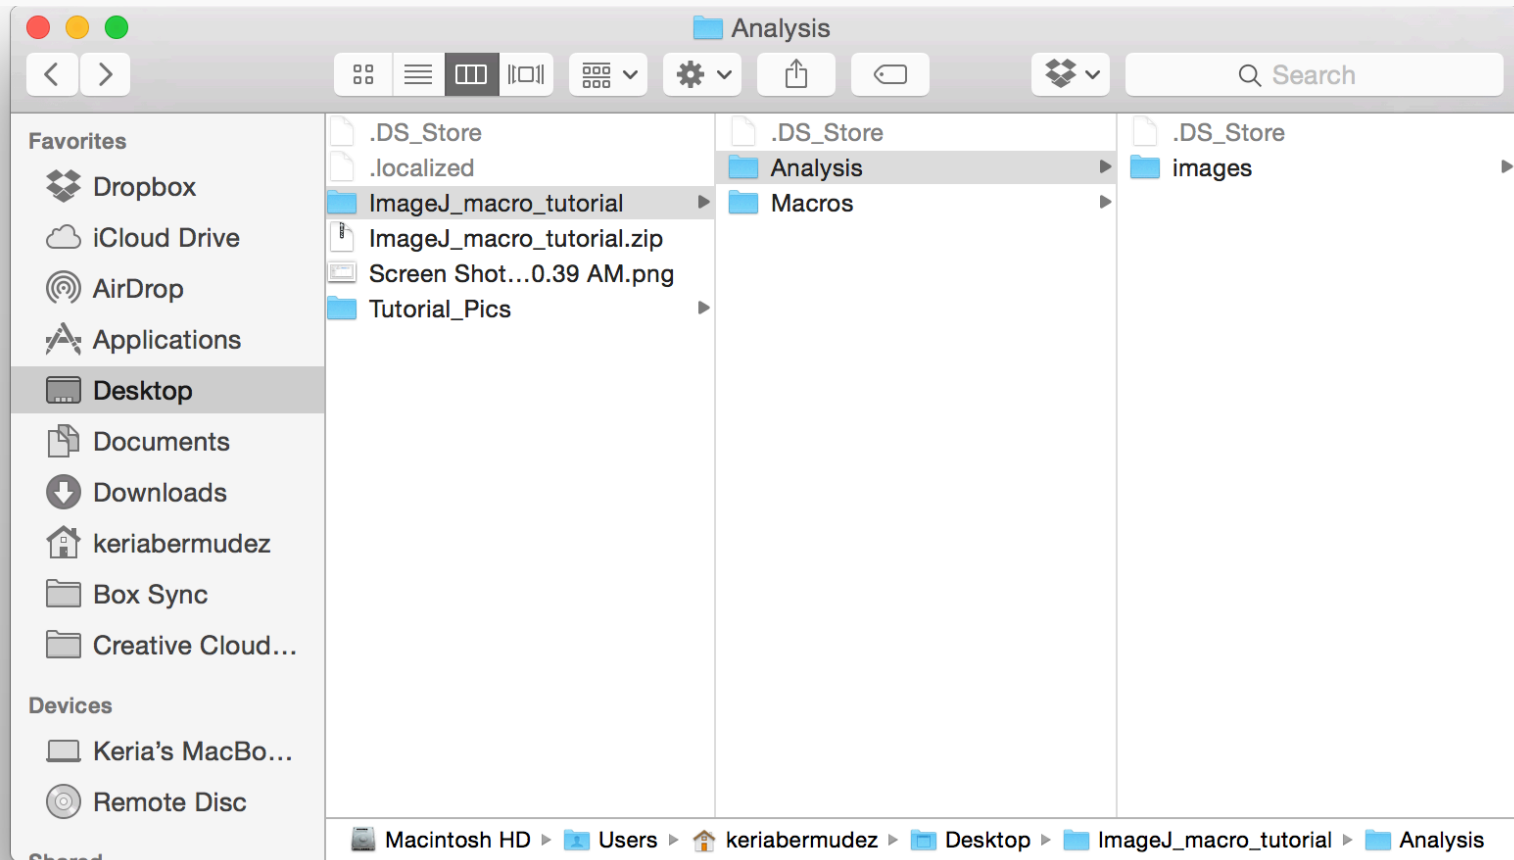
Analysis

Search

Favorites
Dropbox
iCloud Drive
AirDrop
Applications
Desktop
Documents
Downloads
keriabermudez
Box Sync
Creative Cloud…

Devices
Keria's MacBo…
Remote Disc

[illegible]

.DS_Store
.localized
ImageJ_macro_tutorial
ImageJ_macro_tutorial.zip
Screen Shot…0.39 AM.png
Tutorial_Pics

.DS_Store
Analysis
Macros

.DS_Store
images

Macintosh HD ▸ Users ▸ keriabermudez ▸ Desktop ▸ ImageJ_macro_tutorial ▸ Analysis